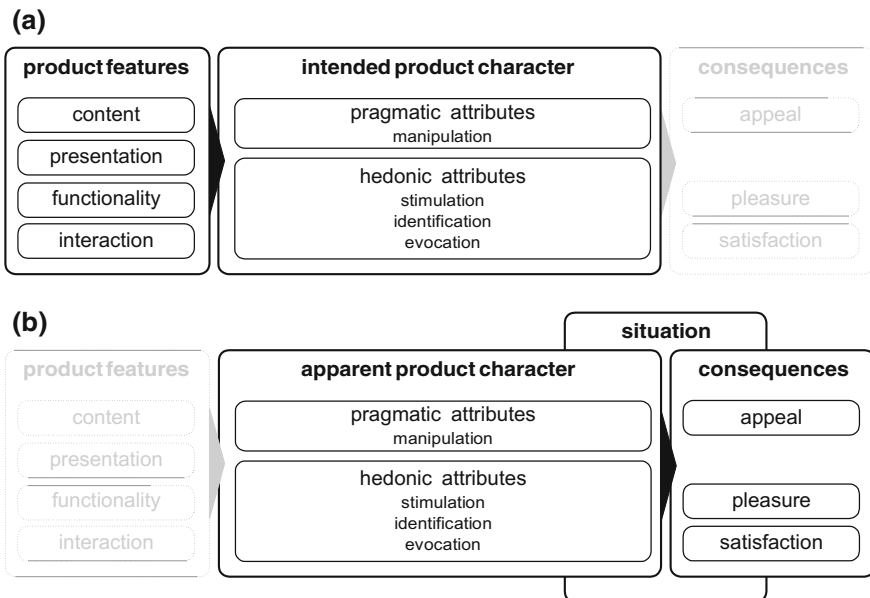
(a)

product features
content
presentation
functionality
interaction

intended product character
pragmatic attributes
manipulation
hedonic attributes
stimulation
identification
evocation

consequences
appeal
pleasure
satisfaction

(b)

situation

product features
content
presentation
functionality
interaction

apparent product character
pragmatic attributes
manipulation
hedonic attributes
stimulation
identification
evocation

consequences
appeal
pleasure
satisfaction